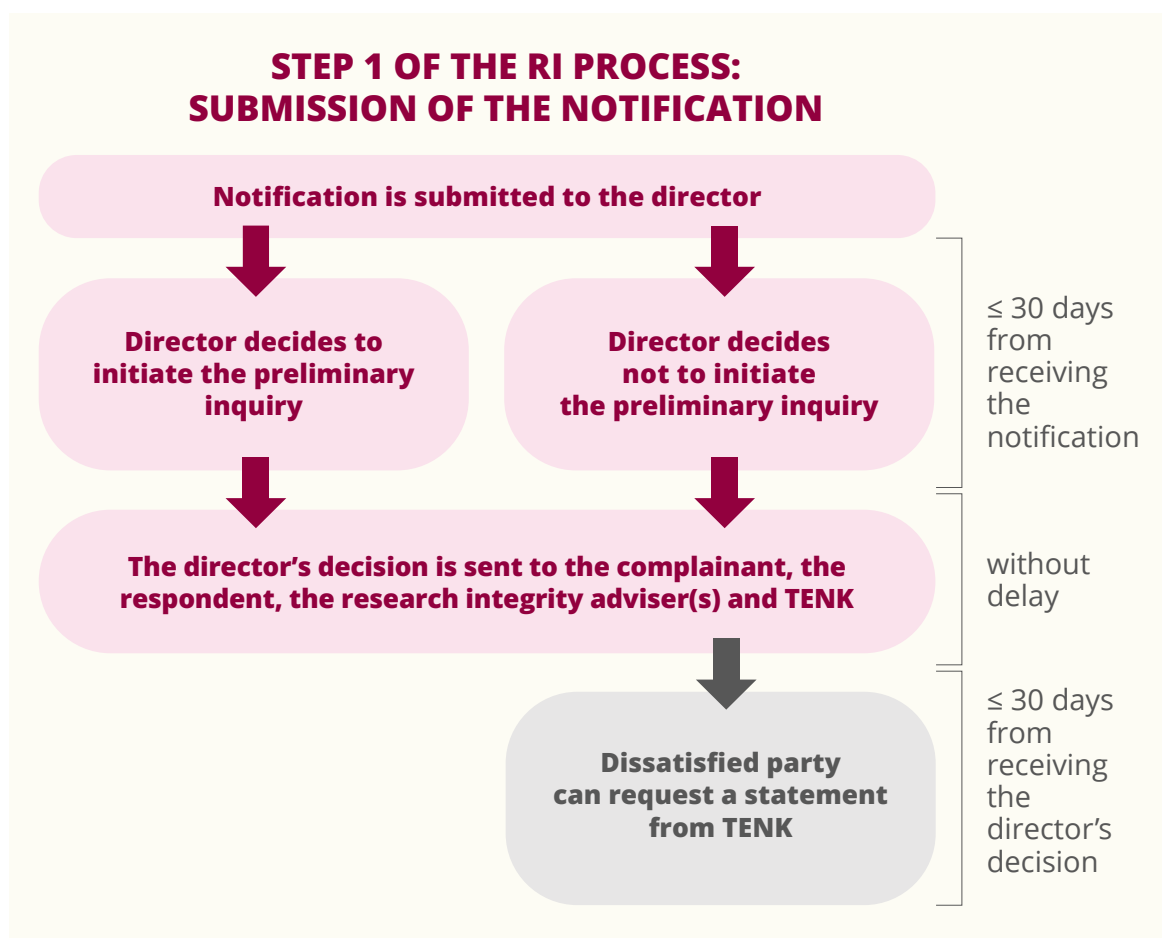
STEP 1 OF THE RI PROCESS:
SUBMISSION OF THE NOTIFICATION

Notification is submitted to the director

Director decides to initiate the preliminary inquiry

Director decides not to initiate the preliminary inquiry

≤ 30 days from receiving the notification

The director's decision is sent to the complainant, the respondent, the research integrity adviser(s) and TENK

without delay

Dissatisfied party can request a statement from TENK

≤ 30 days from receiving the director's decision